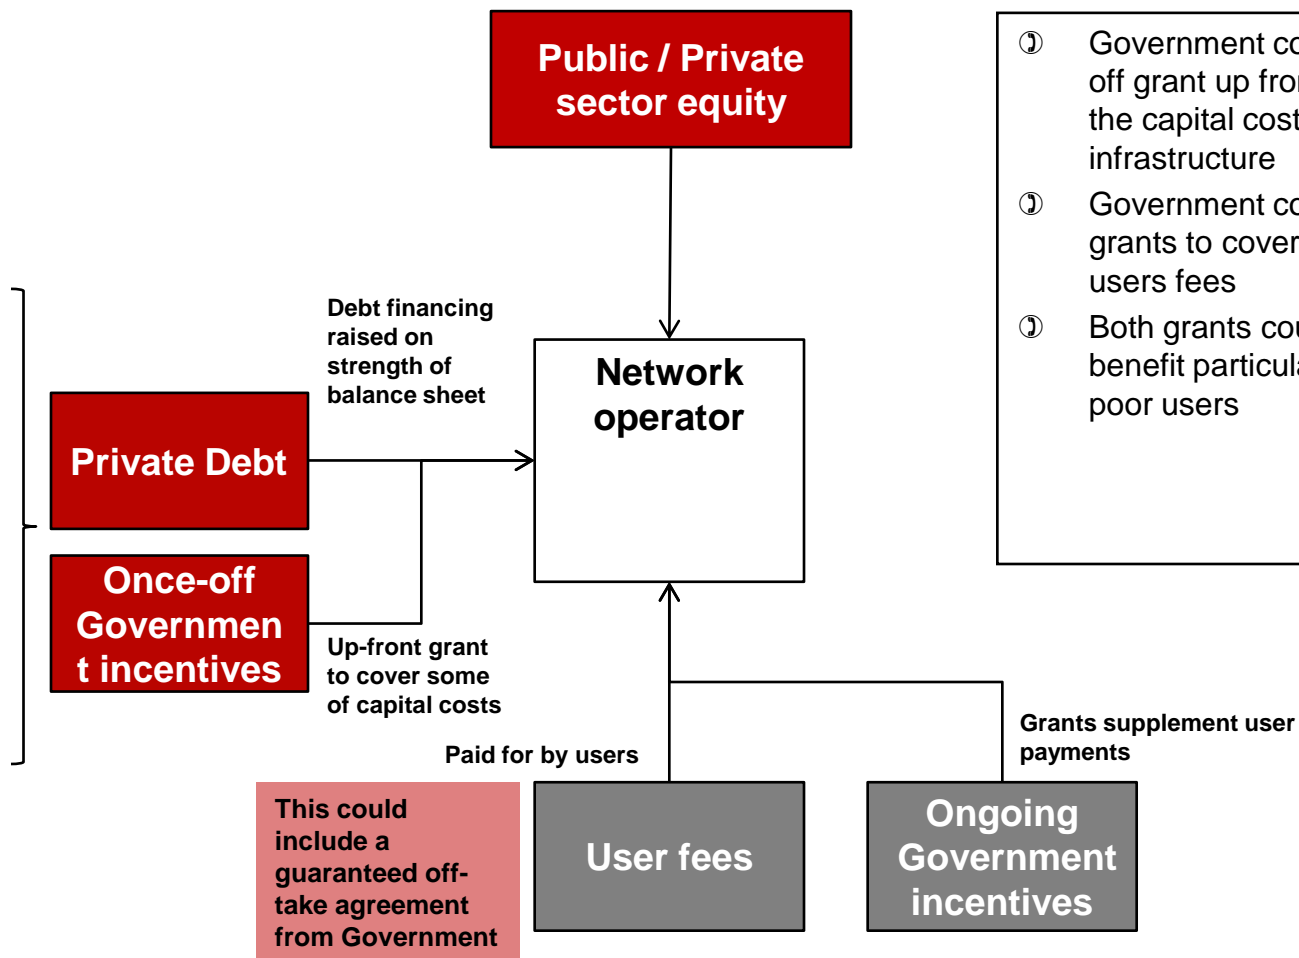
Public / Private sector equity

Debt financing raised on strength of balance sheet

Network operator

Private Debt

Once-off Government incentives

Up-front grant to cover some of capital costs

Paid for by users

Grants supplement user payments

This could include a guaranteed off-take agreement from Government

User fees

Ongoing Government incentives

Government co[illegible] off grant up fro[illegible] the capital cost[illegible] infrastructure

Government co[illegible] grants to cover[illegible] users fees

Both grants cou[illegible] benefit particula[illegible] poor users